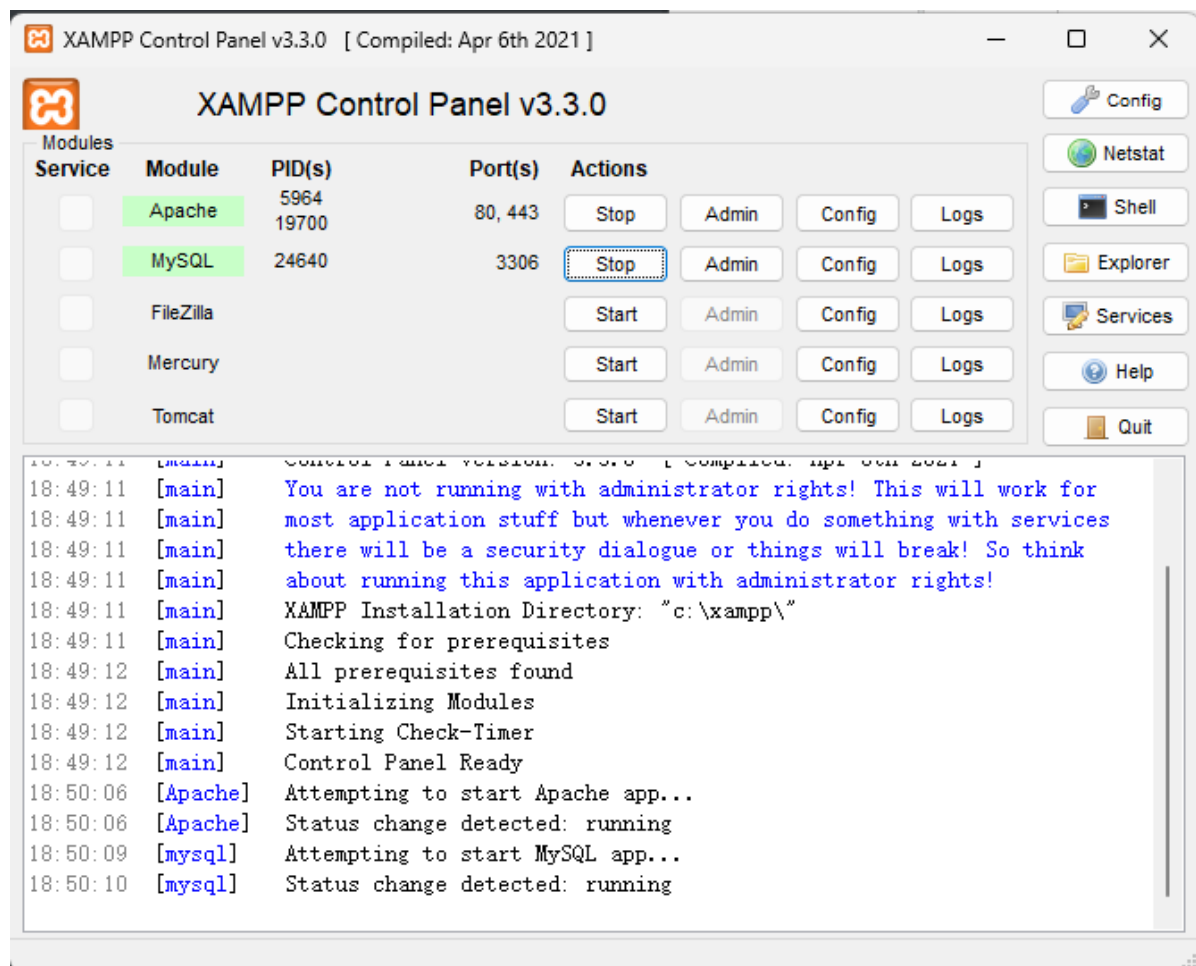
XAMPP Control Panel v3.3.0 [ Compiled: Apr 6th 2021 ]

XAMPP Control Panel v3.3.0

Modules

| Service | Module | PID(s) | Port(s) | Actions | | | |
|---|---|---|---|---|---|---|---|
| | Apache | 5964 19700 | 80, 443 | Stop | Admin | Config | Logs |
| | MySQL | 24640 | 3306 | Stop | Admin | Config | Logs |
| | FileZilla | | | Start | Admin | Config | Logs |
| | Mercury | | | Start | Admin | Config | Logs |
| | Tomcat | | | Start | Admin | Config | Logs |

Config
Netstat
Shell
Explorer
Services
Help
Quit

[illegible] [main] Control Panel Version: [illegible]
18:49:11 [main] You are not running with administrator rights! This will work for
18:49:11 [main] most application stuff but whenever you do something with services
18:49:11 [main] there will be a security dialogue or things will break! So think
18:49:11 [main] about running this application with administrator rights!
18:49:11 [main] XAMPP Installation Directory: "c:\xampp\"
18:49:11 [main] Checking for prerequisites
18:49:12 [main] All prerequisites found
18:49:12 [main] Initializing Modules
18:49:12 [main] Starting Check-Timer
18:49:12 [main] Control Panel Ready
18:50:06 [Apache] Attempting to start Apache app...
18:50:06 [Apache] Status change detected: running
18:50:09 [mysql] Attempting to start MySQL app...
18:50:10 [mysql] Status change detected: running